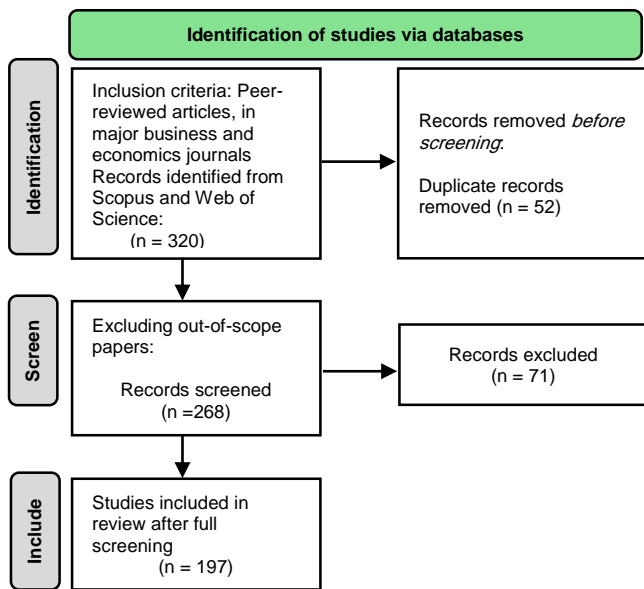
Identification of studies via databases

Identification

Inclusion criteria: Peer-reviewed articles, in major business and economics journals
Records identified from Scopus and Web of Science:
(n = 320)

Records removed *before screening*:

Duplicate records removed (n = 52)

Screen

Excluding out-of-scope papers:

Records screened
(n =268)

Records excluded
(n = 71)

Include

Studies included in review after full screening
(n = 197)